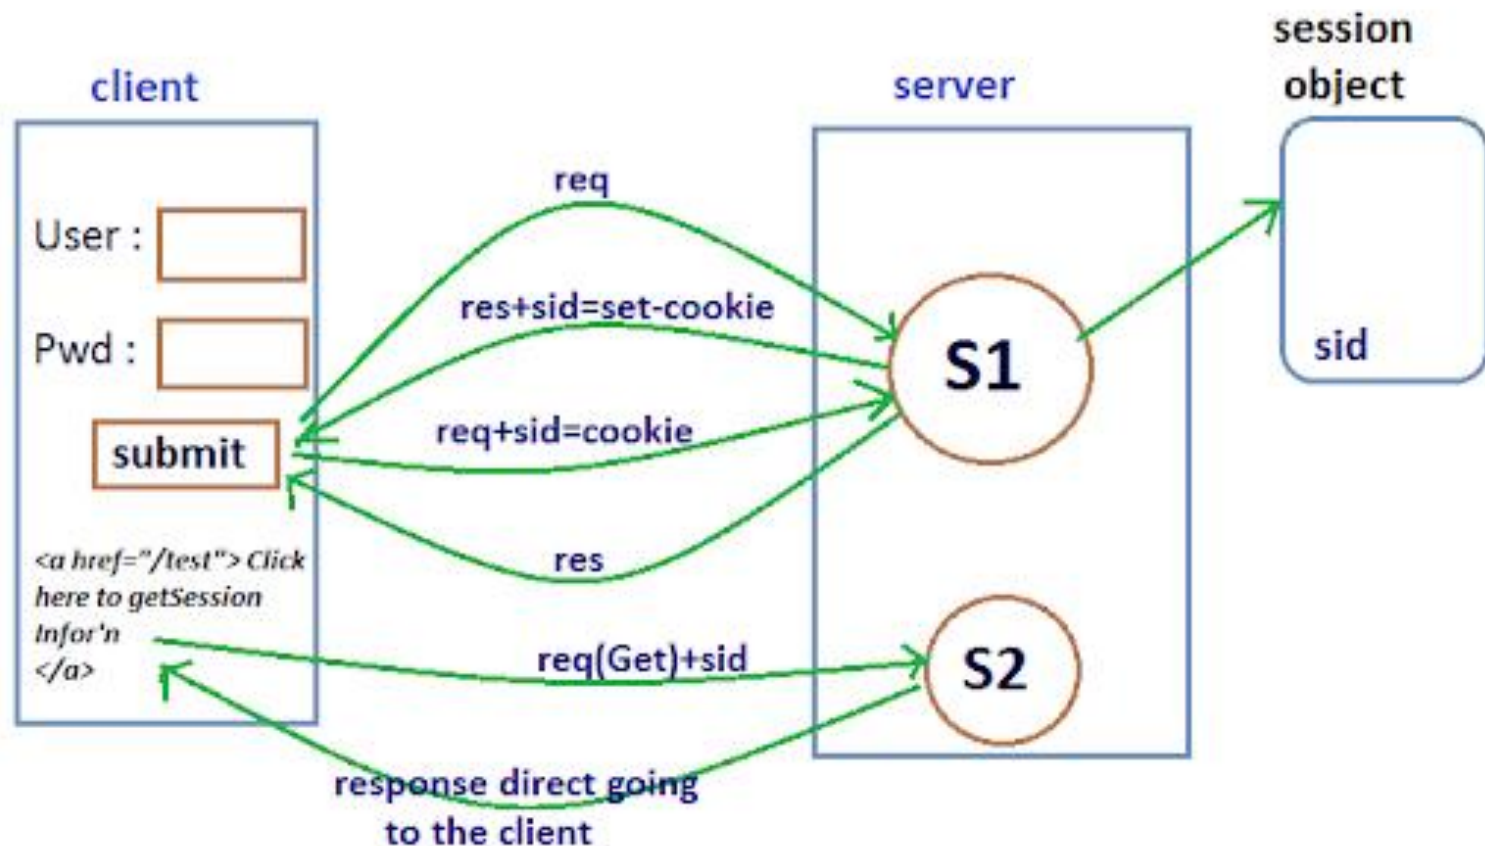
client

server

session object

User :

Pwd :

submit

<a href="/test"> Click here to getSession Infor'n </a>

req

res+sid=set-cookie

req+sid=cookie

res

req(Get)+sid

S1

S2

sid

response direct going to the client